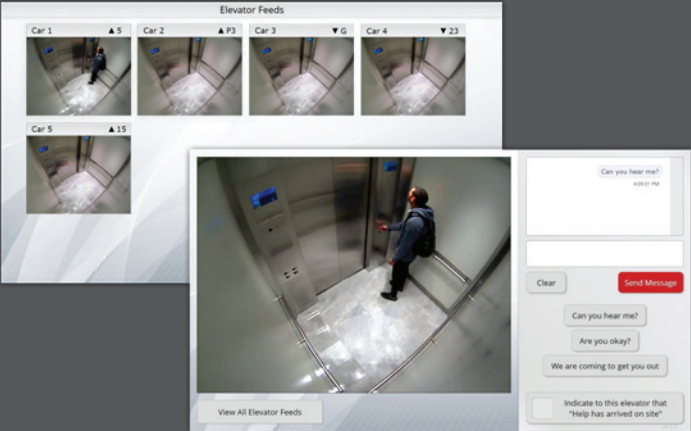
Elevator Feeds

Car 1 ▲5

Car 2 ▲P3

Car 3 ▼G

Car 4 ▼23

Car 5 ▲15

Can you hear me?

4:05:51 PM

Clear

Send Message

Can you hear me?

Are you okay?

We are coming to get you out

View All Elevator Feeds

Indicate to this elevator that "Help has arrived on site"